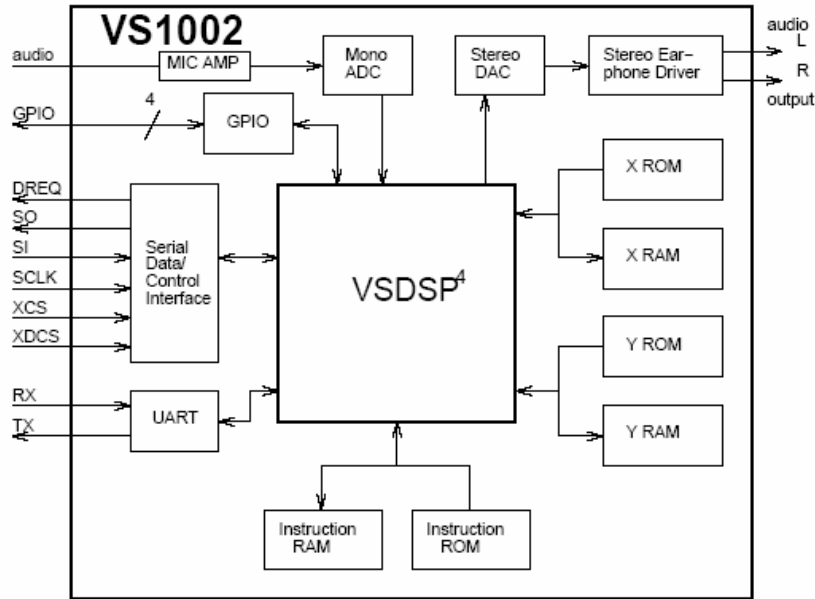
VS1002

audio

MIC AMP

Mono ADC

Stereo DAC

Stereo Earphone Driver

audio L

R

output

GPIO

4

GPIO

DREQ

SO

SI

SCLK

XCS

XDCS

Serial Data/ Control Interface

VSDSP$^4$

X ROM

X RAM

Y ROM

Y RAM

RX

TX

UART

Instruction RAM

Instruction ROM